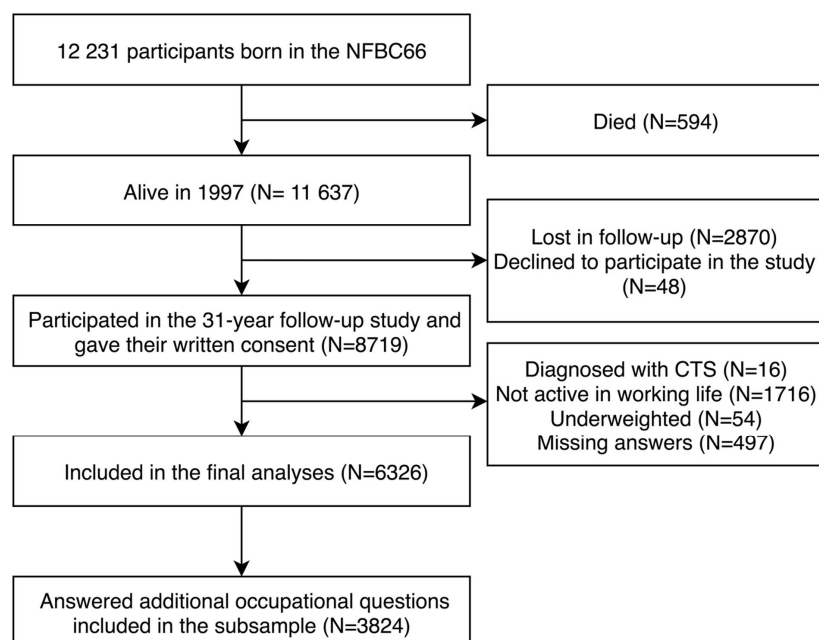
12 231 participants born in the NFBC66

Died (N=594)

Alive in 1997 (N= 11 637)

Lost in follow-up (N=2870)
Declined to participate in the study (N=48)

Participated in the 31-year follow-up study and gave their written consent (N=8719)

Diagnosed with CTS (N=16)
Not active in working life (N=1716)
Underweighted (N=54)
Missing answers (N=497)

Included in the final analyses (N=6326)

Answered additional occupational questions included in the subsample (N=3824)